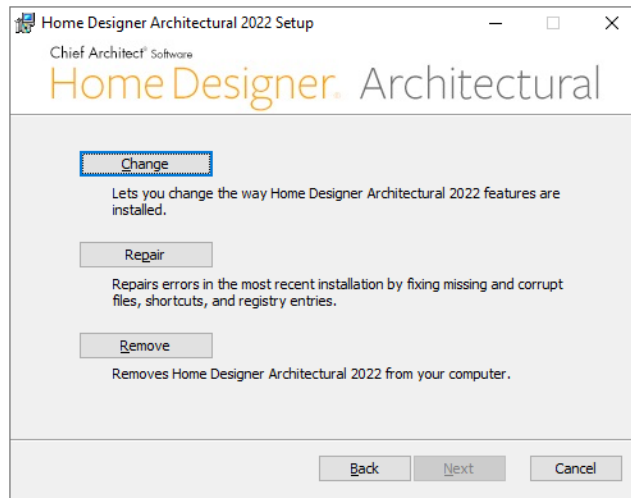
Home Designer Architectural 2022 Setup

Chief Architect® Software
Home Designer. Architectural

Change

Lets you change the way Home Designer Architectural 2022 features are installed.

Repair

Repairs errors in the most recent installation by fixing missing and corrupt files, shortcuts, and registry entries.

Remove

Removes Home Designer Architectural 2022 from your computer.

Back
Next
Cancel